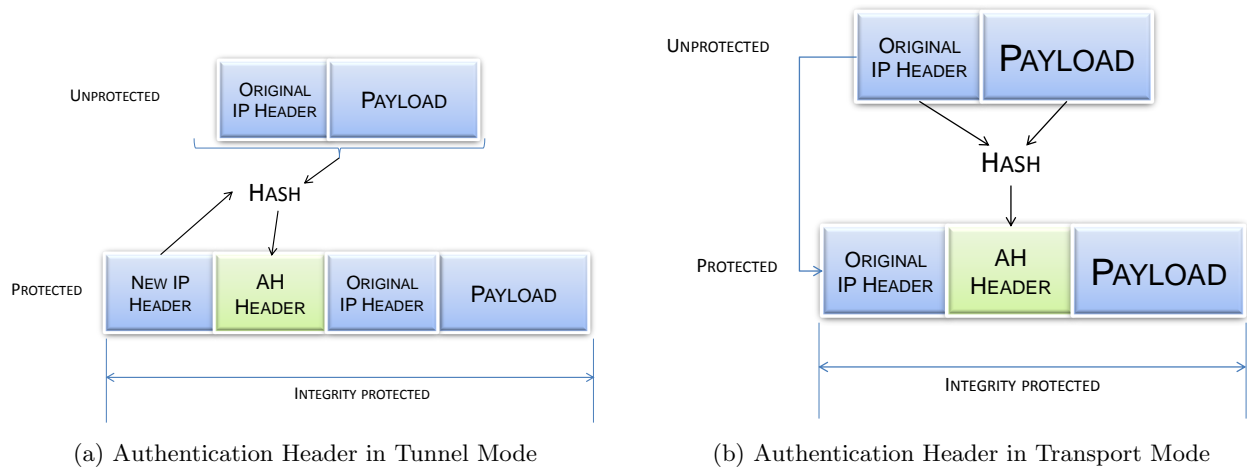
Unprotected

Original IP Header

Payload

Hash

Protected

New IP Header

AH Header

Original IP Header

Payload

Integrity protected

(a) Authentication Header in Tunnel Mode

Unprotected

Original IP Header

Payload

Hash

Protected

Original IP Header

AH Header

Payload

Integrity protected

(b) Authentication Header in Transport Mode